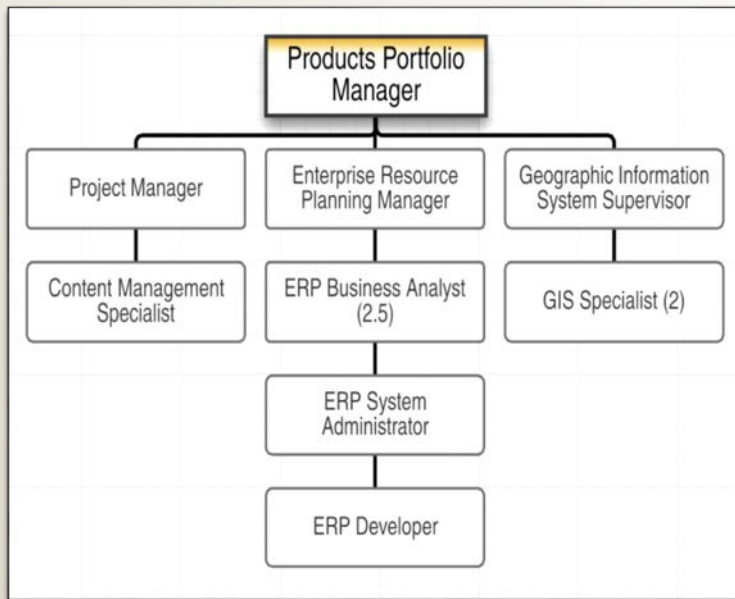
Products Portfolio Manager

Project Manager

Enterprise Resource Planning Manager

Geographic Information System Supervisor

Content Management Specialist

ERP Business Analyst (2.5)

GIS Specialist (2)

ERP System Administrator

ERP Developer